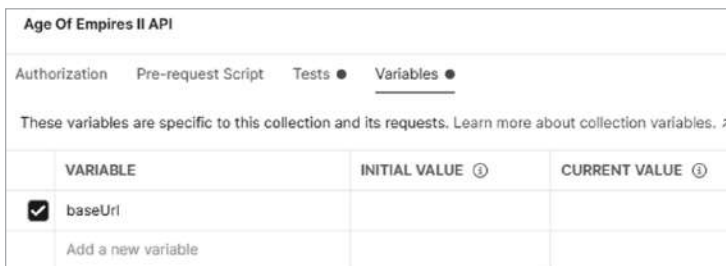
Age Of Empires II API

Authorization Pre-request Script Tests ● Variables ●

These variables are specific to this collection and its requests. Learn more about collection variables.

| | VARIABLE | INITIAL VALUE ⓘ | CURRENT VALUE ⓘ |
|---|---|---|---|
| ☑ | baseUrl | | |
| | Add a new variable | | |